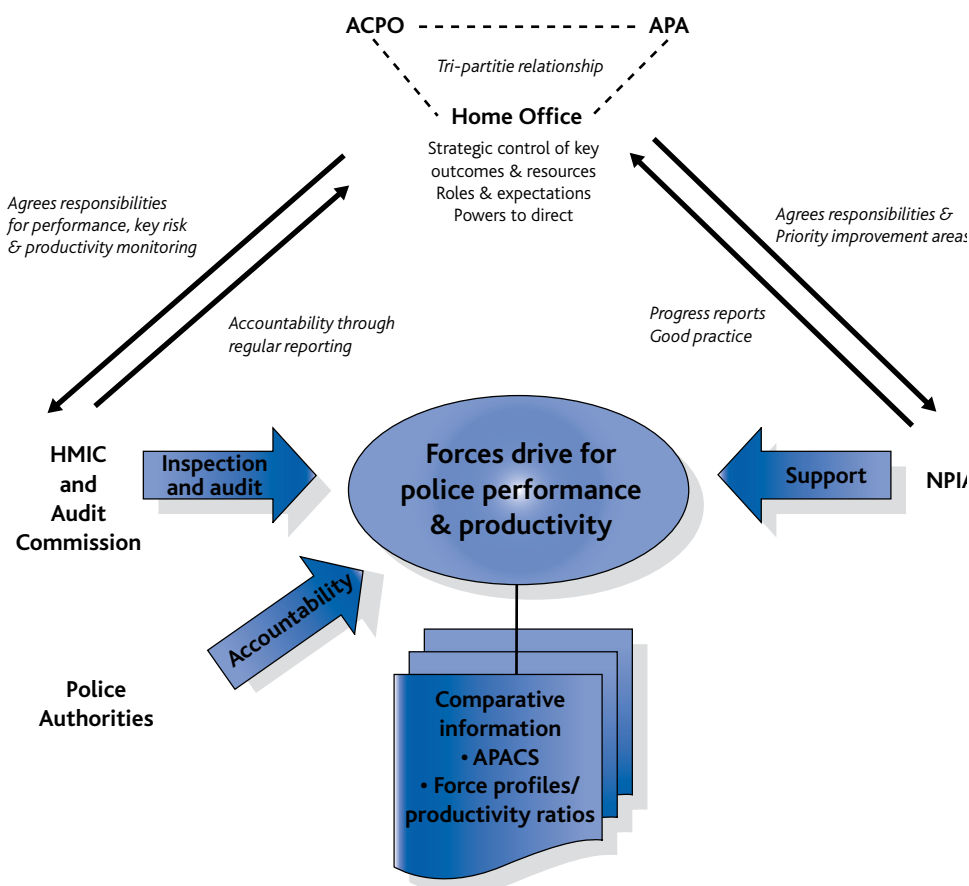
ACPO APA

Tri-partitie relationship

Home Office

Strategic control of key outcomes & resources
Roles & expectations
Powers to direct

Agrees responsibilities for performance, key risk & productivity monitoring

Accountability through regular reporting

Agrees responsibilities & Priority improvement areas

Progress reports
Good practice

HMIC and Audit Commission

Inspection and audit

Forces drive for police performance & productivity

Support

NPIA

Accountability

Police Authorities

Comparative information
• APACS
• Force profiles/ productivity ratios